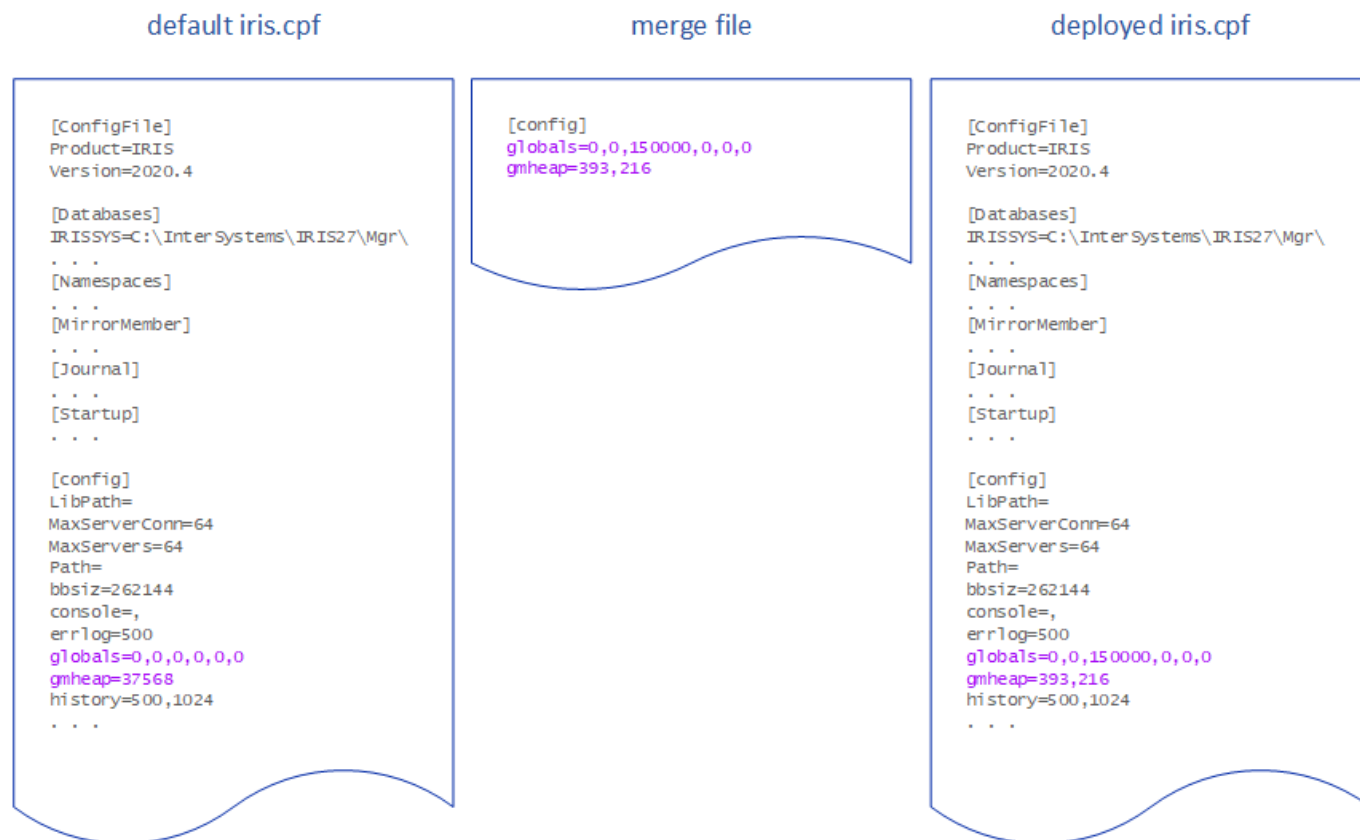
default iris.cpf

[ConfigFile]
Product=IRIS
Version=2020.4

[Databases]
IRISSYS=C:\InterSystems\IRIS27\Mgr\
. . .
[Namespaces]
. . .
[MirrorMember]
. . .
[Journal]
. . .
[Startup]
. . .

[config]
LibPath=
MaxServerConn=64
MaxServers=64
Path=
bbsiz=262144
console=,
errlog=500
globals=0,0,0,0,0,0
gmheap=37568
history=500,1024
. . .

merge file

[config]
globals=0,0,150000,0,0,0
gmheap=393,216

deployed iris.cpf

[ConfigFile]
Product=IRIS
Version=2020.4

[Databases]
IRISSYS=C:\InterSystems\IRIS27\Mgr\
. . .
[Namespaces]
. . .
[MirrorMember]
. . .
[Journal]
. . .
[Startup]
. . .

[config]
LibPath=
MaxServerConn=64
MaxServers=64
Path=
bbsiz=262144
console=,
errlog=500
globals=0,0,150000,0,0,0
gmheap=393,216
history=500,1024
. . .